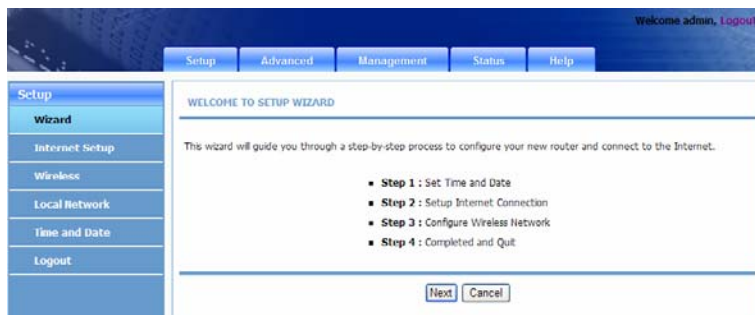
Welcome admin, Logout

Setup | Advanced | Management | Status | Help

Setup

Wizard

Internet Setup

Wireless

Local Network

Time and Date

Logout

WELCOME TO SETUP WIZARD

This wizard will guide you through a step-by-step process to configure your new router and connect to the Internet.

- **Step 1 :** Set Time and Date
- **Step 2 :** Setup Internet Connection
- **Step 3 :** Configure Wireless Network
- **Step 4 :** Completed and Quit

Next | Cancel